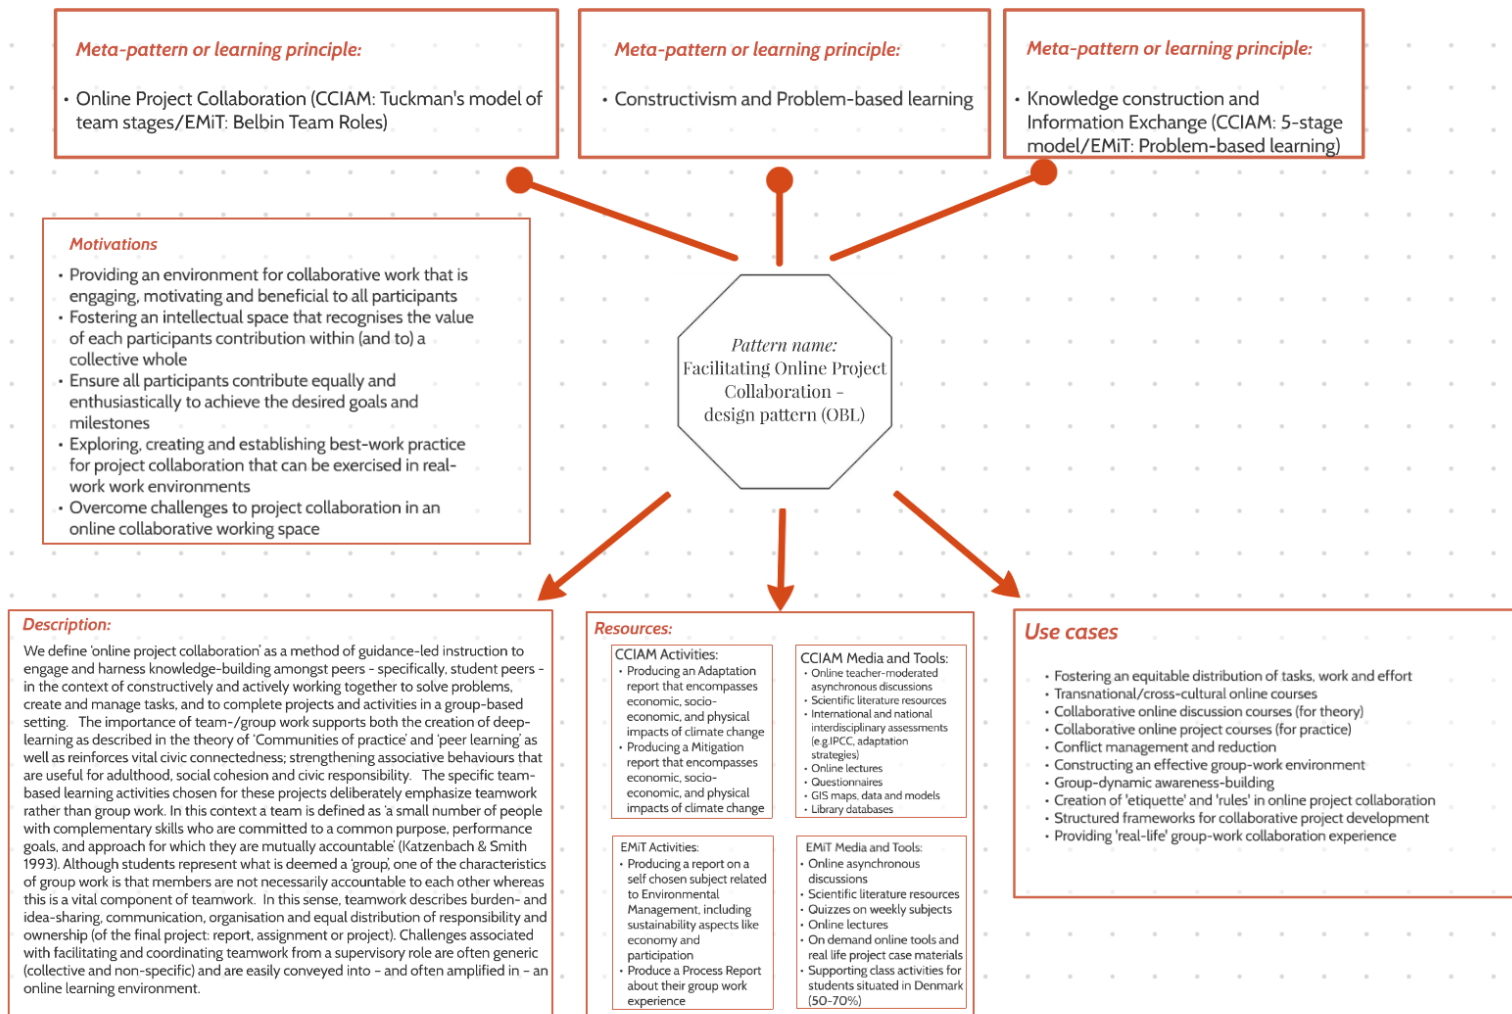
Meta-pattern or learning principle:

• Online Project Collaboration (CCIAM: Tuckman's model of team stages/EMiT: Belbin Team Roles)

Meta-pattern or learning principle:

• Constructivism and Problem-based learning

Meta-pattern or learning principle:

• Knowledge construction and Information Exchange (CCIAM: 5-stage model/EMiT: Problem-based learning)

Motivations

• Providing an environment for collaborative work that is engaging, motivating and beneficial to all participants
• Fostering an intellectual space that recognises the value of each participants contribution within (and to) a collective whole
• Ensure all participants contribute equally and enthusiastically to achieve the desired goals and milestones
• Exploring, creating and establishing best-work practice for project collaboration that can be exercised in real-work work environments
• Overcome challenges to project collaboration in an online collaborative working space

Pattern name: Facilitating Online Project Collaboration - design pattern (OBL)

Description:

We define 'online project collaboration' as a method of guidance-led instruction to engage and harness knowledge-building amongst peers - specifically, student peers - in the context of constructively and actively working together to solve problems, create and manage tasks, and to complete projects and activities in a group-based setting. The importance of team-/group work supports both the creation of deep-learning as described in the theory of 'Communities of practice' and 'peer learning' as well as reinforces vital civic connectedness; strengthening associative behaviours that are useful for adulthood, social cohesion and civic responsibility. The specific team-based learning activities chosen for these projects deliberately emphasize teamwork rather than group work. In this context a team is defined as 'a small number of people with complementary skills who are committed to a common purpose, performance goals, and approach for which they are mutually accountable' (Katzenbach & Smith 1993). Although students represent what is deemed a 'group', one of the characteristics of group work is that members are not necessarily accountable to each other whereas this is a vital component of teamwork. In this sense, teamwork describes burden- and idea-sharing, communication, organisation and equal distribution of responsibility and ownership (of the final project: report, assignment or project). Challenges associated with facilitating and coordinating teamwork from a supervisory role are often generic (collective and non-specific) and are easily conveyed into - and often amplified in - an online learning environment.

Resources:

CCIAM Activities:
• Producing an Adaptation report that encompasses economic, socio-economic, and physical impacts of climate change
• Producing a Mitigation report that encompasses economic, socio-economic, and physical impacts of climate change

CCIAM Media and Tools:
• Online teacher-moderated asynchronous discussions
• Scientific literature resources
• International and national interdisciplinary assessments (e.g IPCC, adaptation strategies)
• Online lectures
• Questionnaires
• GIS maps, data and models
• Library databases

EMiT Activities:
• Producing a report on a self chosen subject related to Environmental Management, including sustainability aspects like economy and participation
• Produce a Process Report about their group work experience

EMiT Media and Tools:
• Online asynchronous discussions
• Scientific literature resources
• Quizzes on weekly subjects
• Online lectures
• On demand online tools and real life project case materials
• Supporting class activities for students situated in Denmark (50-70%)

Use cases

• Fostering an equitable distribution of tasks, work and effort
• Transnational/cross-cultural online courses
• Collaborative online discussion courses (for theory)
• Collaborative online project courses (for practice)
• Conflict management and reduction
• Constructing an effective group-work environment
• Group-dynamic awareness-building
• Creation of 'etiquette' and 'rules' in online project collaboration
• Structured frameworks for collaborative project development
• Providing 'real-life' group-work collaboration experience